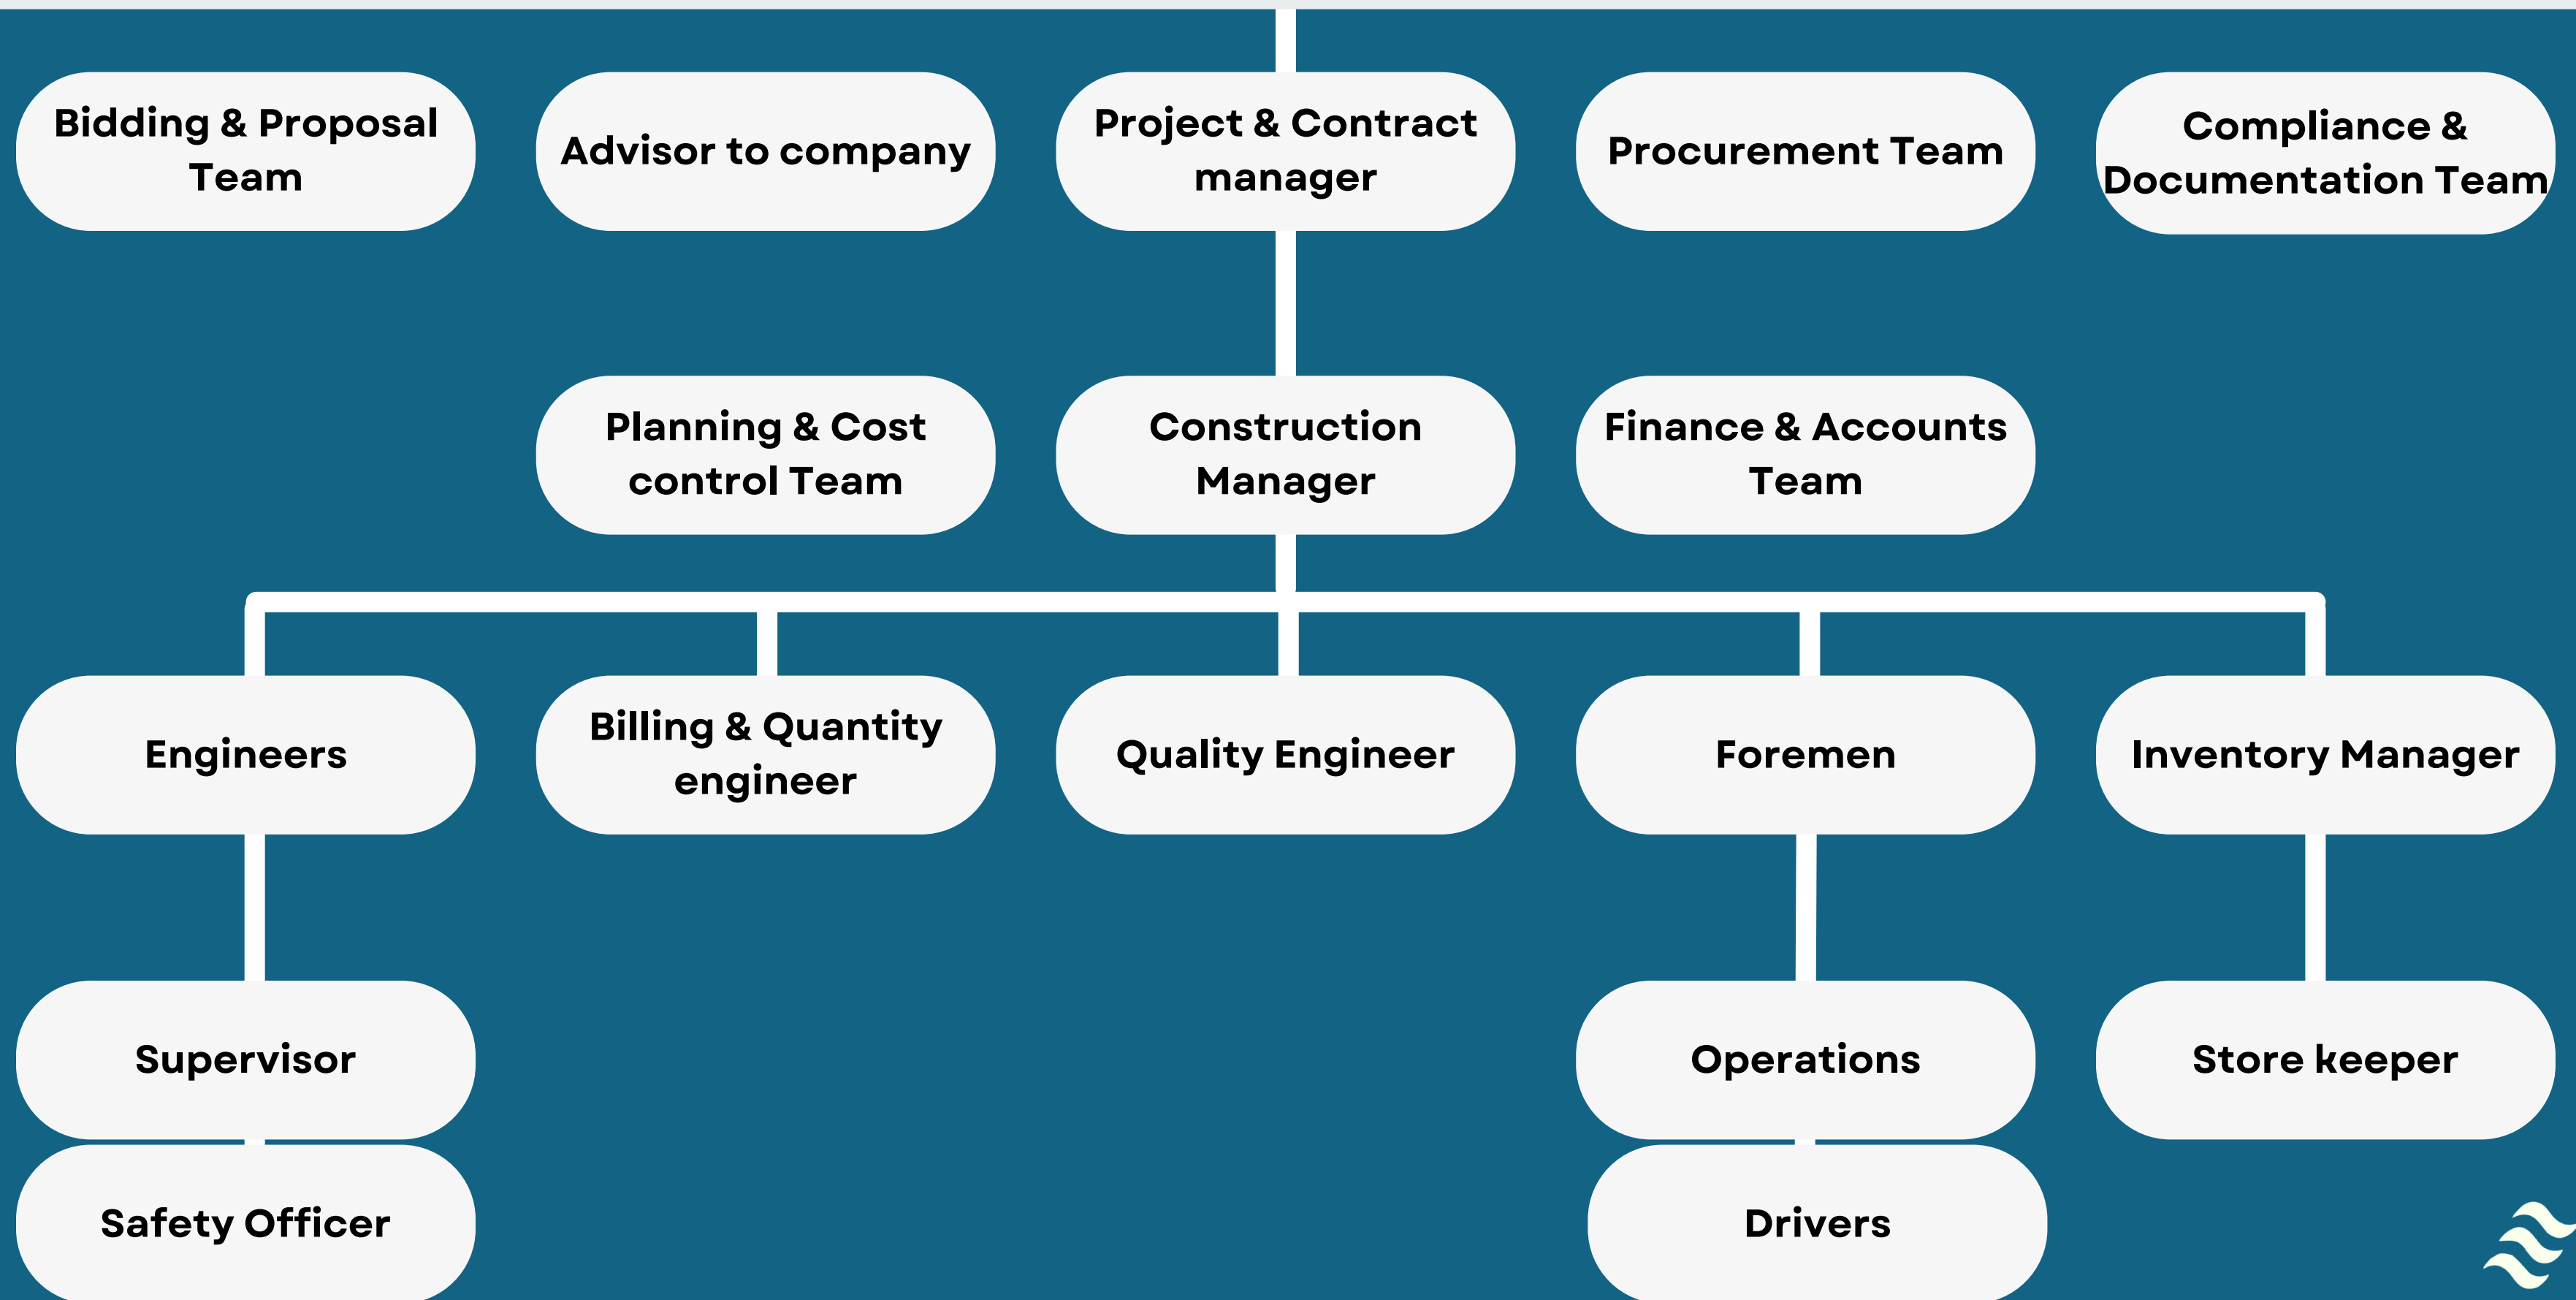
Bidding & Proposal Team

Advisor to company

Project & Contract manager

Procurement Team

Compliance & Documentation Team

Planning & Cost control Team

Construction Manager

Finance & Accounts Team

Engineers

Billing & Quantity engineer

Quality Engineer

Foremen

Inventory Manager

Supervisor

Operations

Store keeper

Safety Officer

Drivers